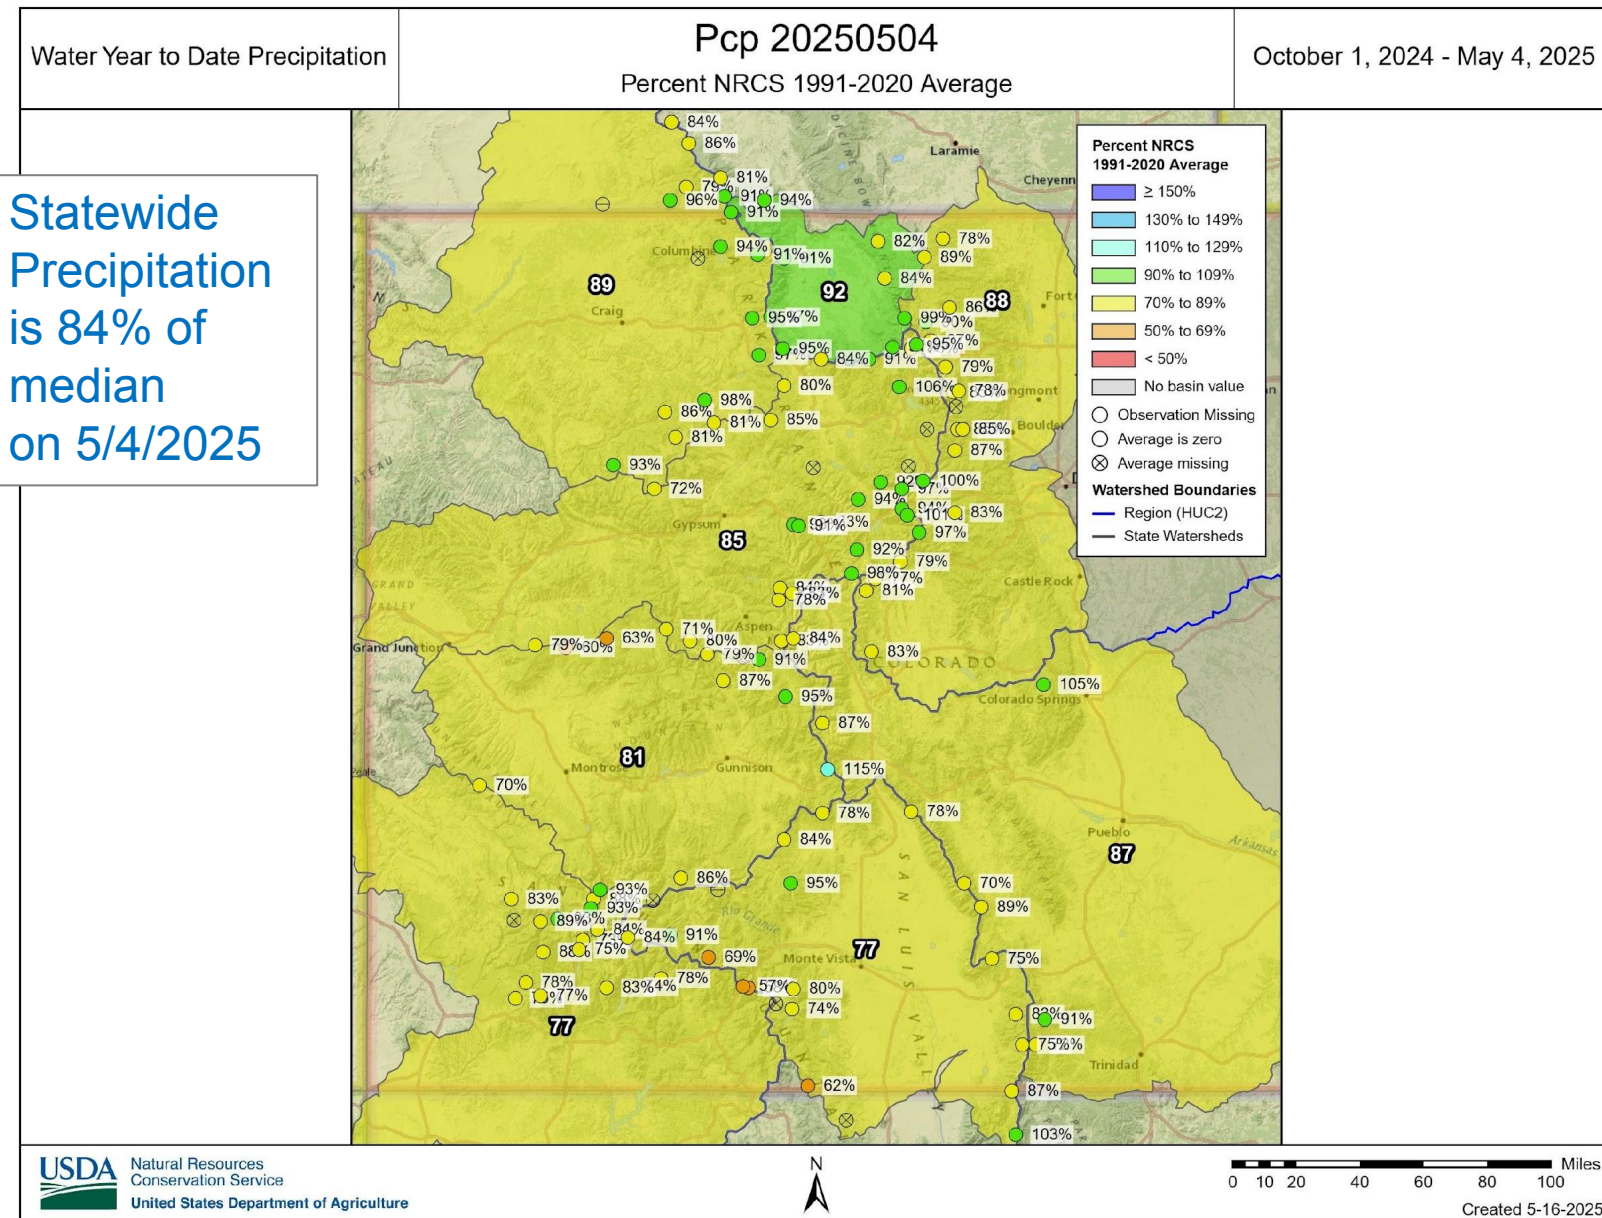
Water Year to Date Precipitation

Pcp 20250504
Percent NRCS 1991-2020 Average

October 1, 2024 - May 4, 2025

Statewide Precipitation is 84% of median on 5/4/2025

Percent NRCS 1991-2020 Average
≥ 150%
130% to 149%
110% to 129%
90% to 109%
70% to 89%
50% to 69%
< 50%
No basin value
Observation Missing
Average is zero
Average missing
Watershed Boundaries
Region (HUC2)
State Watersheds

89 92 88 85 81 87 77 77

84% 86% 81% 79% 96% 91% 94% 91% 94% 91% 91% 82% 78% 89% 84% 95% 99% 95% 95% 84% 91% 79% 80% 106% 78% 98% 86% 81% 85% 81% 85% 87% 93% 72% 94% 100% 97% 83% 91% 97% 92% 98% 79% 81% 78% 71% 63% 79% 60% 80% 84% 79% 91% 83% 87% 95% 105% 87% 70% 115% 78% 78% 84% 86% 95% 70% 93% 83% 93% 89% 89% 84% 84% 91% 75% 69% 75% 78% 77% 83% 78% 57% 80% 74% 91% 75% 62% 87% 103%

Laramie Cheyenne Columbine Craig Fort Longmont Boulder Gypsum Castle Rock Aspen Grand Junction COLORADO Colorado Springs Montrose Gunnison Pueblo Monte Vista SAN LUIS VALLEY Trinidad Rio Grande Arkansas

USDA Natural Resources Conservation Service
United States Department of Agriculture

N

Miles
0 10 20 40 60 80 100
Created 5-16-2025